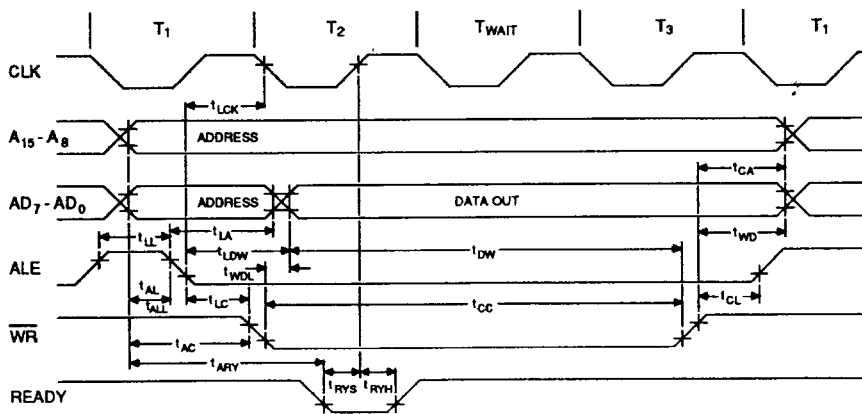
$T_1$ $T_2$ $T_{WAIT}$ $T_3$ $T_1$

CLK

$t_{LCK}$

$A_{15}$ - $A_8$ ADDRESS

$t_{CA}$

$AD_7$ - $AD_0$ ADDRESS DATA OUT

$t_{LL}$ $t_{LA}$

$t_{LDW}$ $t_{DW}$ $t_{WD}$

ALE

$t_{WDL}$

$t_{AL}$ $t_{ALL}$ $t_{LC}$ $t_{CC}$ $t_{CL}$

$\overline{WR}$

$t_{AC}$

$t_{ARY}$

$t_{RYS}$ $t_{RYH}$

READY